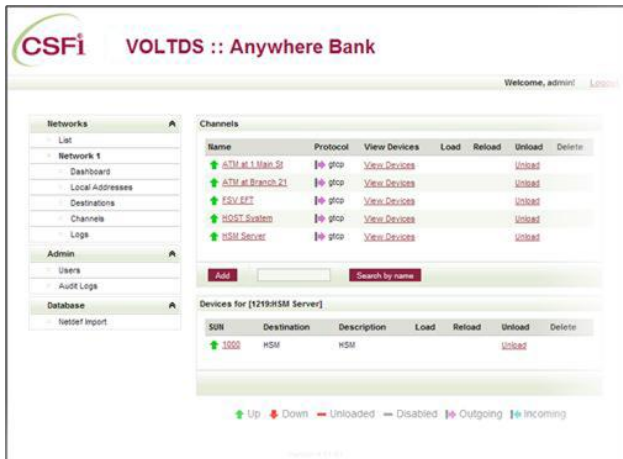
CSFi VOLTDS :: Anywhere Bank

Welcome, admin! Logout

Networks
List
Network 1
Dashboard
Local Addresses
Destinations
Channels
Logs
Admin
Users
Audit Logs
Database
Netdef Import

Channels

| Name | Protocol | View Devices | Load | Reload | Unload | Delete |
|---|---|---|---|---|---|---|
| ATM at 1 Main St | gtcp | View Devices | | | Unload | |
| ATM at Branch 21 | gtcp | View Devices | | | Unload | |
| FSV EFT | gtcp | View Devices | | | Unload | |
| HOST System | gtcp | View Devices | | | Unload | |
| HSM Server | gtcp | View Devices | | | Unload | |

Add Search by name

Devices for [1219:HSM Server]

| SUN | Destination | Description | Load | Reload | Unload | Delete |
|---|---|---|---|---|---|---|
| 1000 | HSM | HSM | | | Unload | |

Up Down Unloaded Disabled Outgoing Incoming

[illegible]